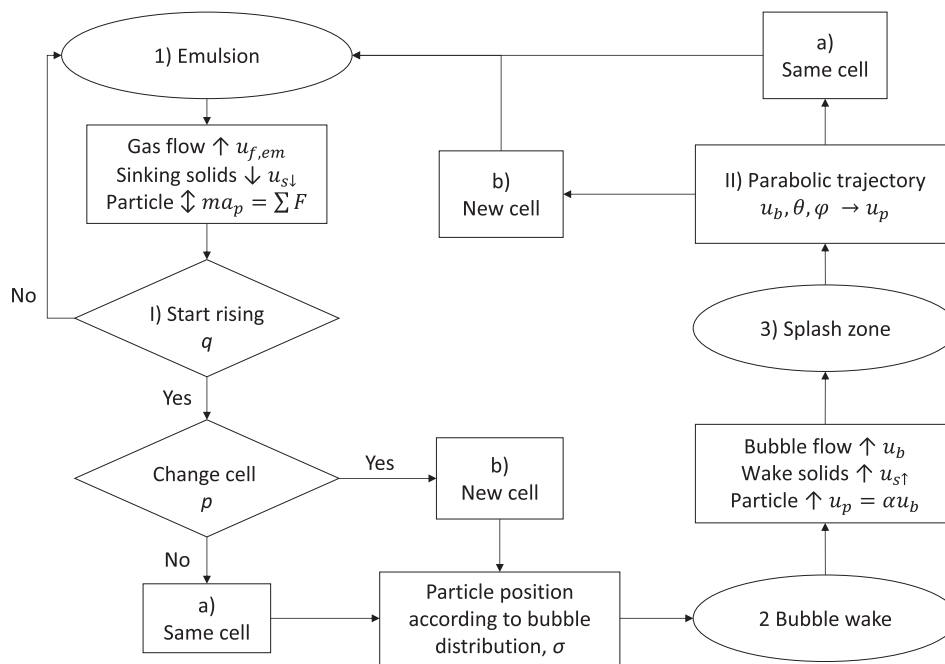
1) Emulsion

a)
Same cell

Gas flow $\uparrow u_{f,em}$
Sinking solids $\downarrow u_{s\downarrow}$
Particle $\updownarrow ma_p = \sum F$

b)
New cell

II) Parabolic trajectory
$u_b, \theta, \varphi \rightarrow u_p$

No

I) Start rising
$q$

3) Splash zone

Yes

Change cell
$p$

Yes

b)
New cell

Bubble flow $\uparrow u_b$
Wake solids $\uparrow u_{s\uparrow}$
Particle $\uparrow u_p = \alpha u_b$

No

a)
Same cell

Particle position according to bubble distribution, $\sigma$

2 Bubble wake